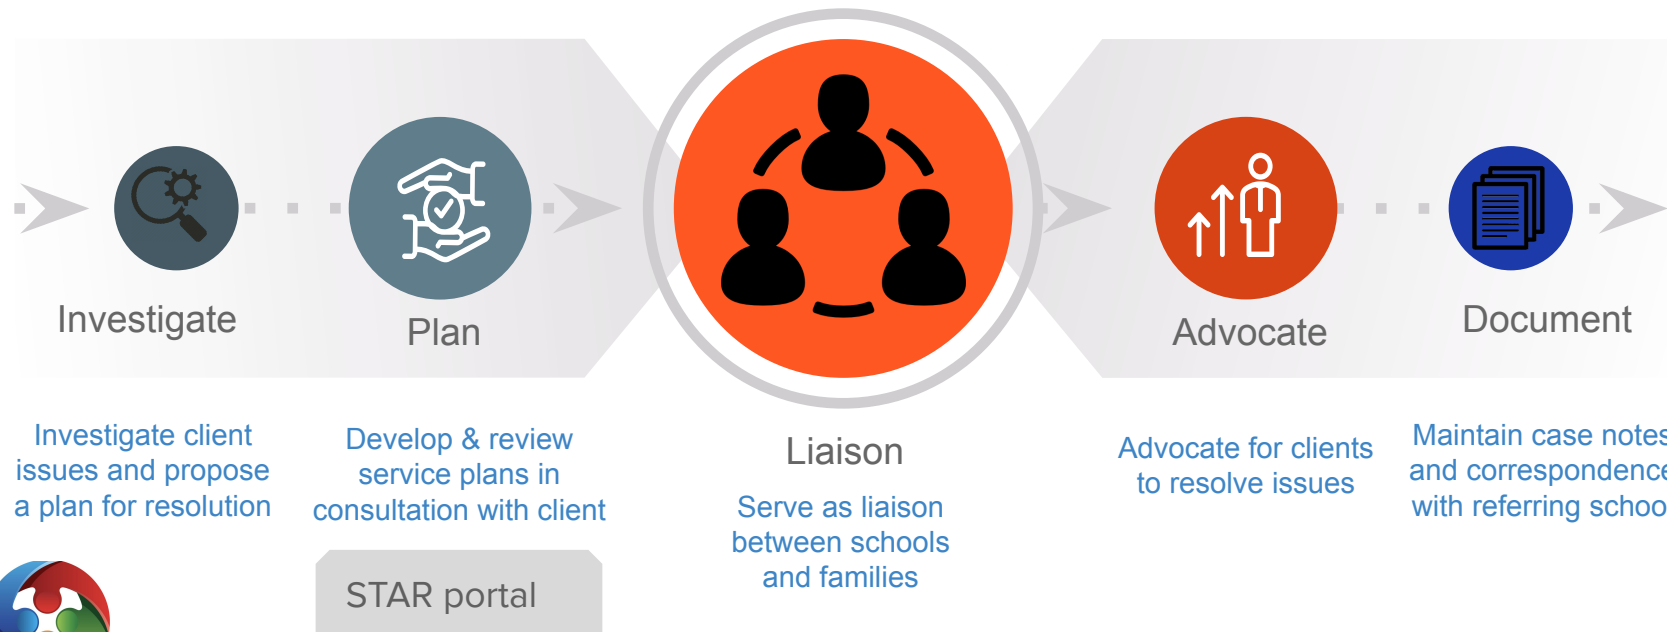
Investigate

Plan

Advocate

Document

Investigate client issues and propose a plan for resolution

Develop & review service plans in consultation with client

STAR portal

Liaison

Serve as liaison between schools and families

Advocate for clients to resolve issues

Maintain case notes and correspondence with referring schoo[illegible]